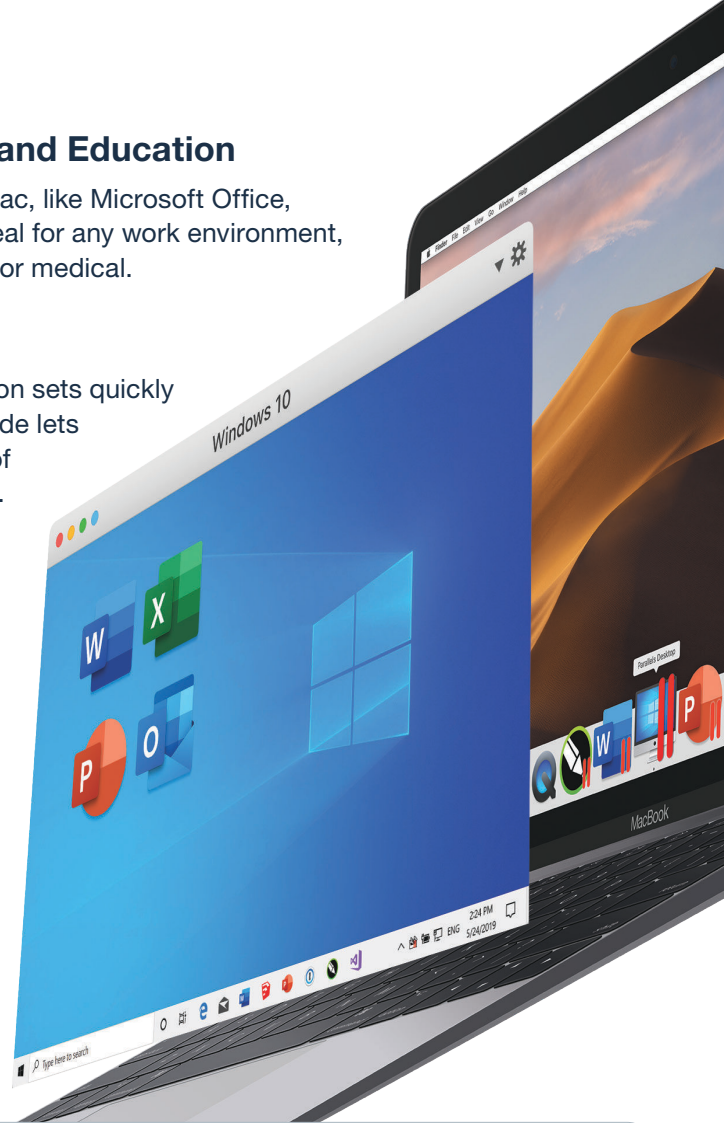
and Education

ac, like Microsoft Office, eal for any work environment, or medical.

on sets quickly de lets of .

Finder File Edit View Go Window Help

Windows 10

W X P O

Type here to search

ENG 2:24 PM 5/24/2019

Parallels Desktop

MacBook